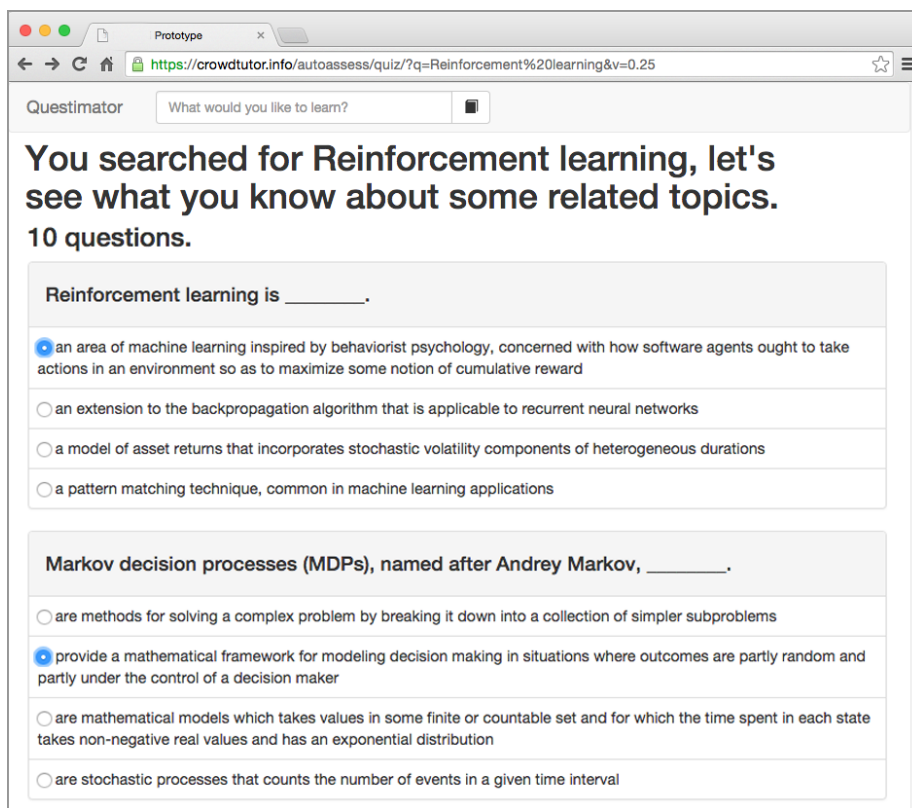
Prototype

https://crowdtutor.info/autoassess/quiz/?q=Reinforcement%20learning&v=0.25

Questimator

What would you like to learn?

You searched for Reinforcement learning, let's see what you know about some related topics.

10 questions.

Reinforcement learning is ________.

an area of machine learning inspired by behaviorist psychology, concerned with how software agents ought to take actions in an environment so as to maximize some notion of cumulative reward

an extension to the backpropagation algorithm that is applicable to recurrent neural networks

a model of asset returns that incorporates stochastic volatility components of heterogeneous durations

a pattern matching technique, common in machine learning applications

Markov decision processes (MDPs), named after Andrey Markov, ________.

are methods for solving a complex problem by breaking it down into a collection of simpler subproblems

provide a mathematical framework for modeling decision making in situations where outcomes are partly random and partly under the control of a decision maker

are mathematical models which takes values in some finite or countable set and for which the time spent in each state takes non-negative real values and has an exponential distribution

are stochastic processes that counts the number of events in a given time interval